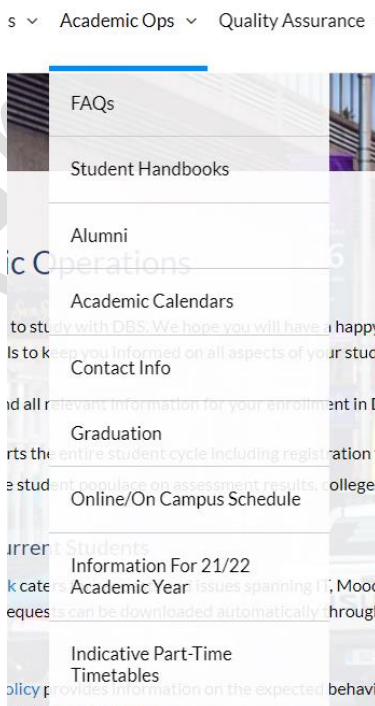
s ⌄ Academic Ops ⌄ Quality Assurance

FAQs

Student Handbooks

Alumni

Academic Calendars

Contact Info

Graduation

Online/On Campus Schedule

Information For 21/22 Academic Year

Indicative Part-Time Timetables

ic Operations

to study with DBS. We hope you will have a happy

ls to keep you informed on all aspects of your stud

nd all relevant information for your enrollment in D

rts the entire student cycle including registration

e student populace on assessment results, college

urrent Students

k caters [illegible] issues spanning IT, Mood

equests can be downloaded automatically through

policy provides information on the expected behavi